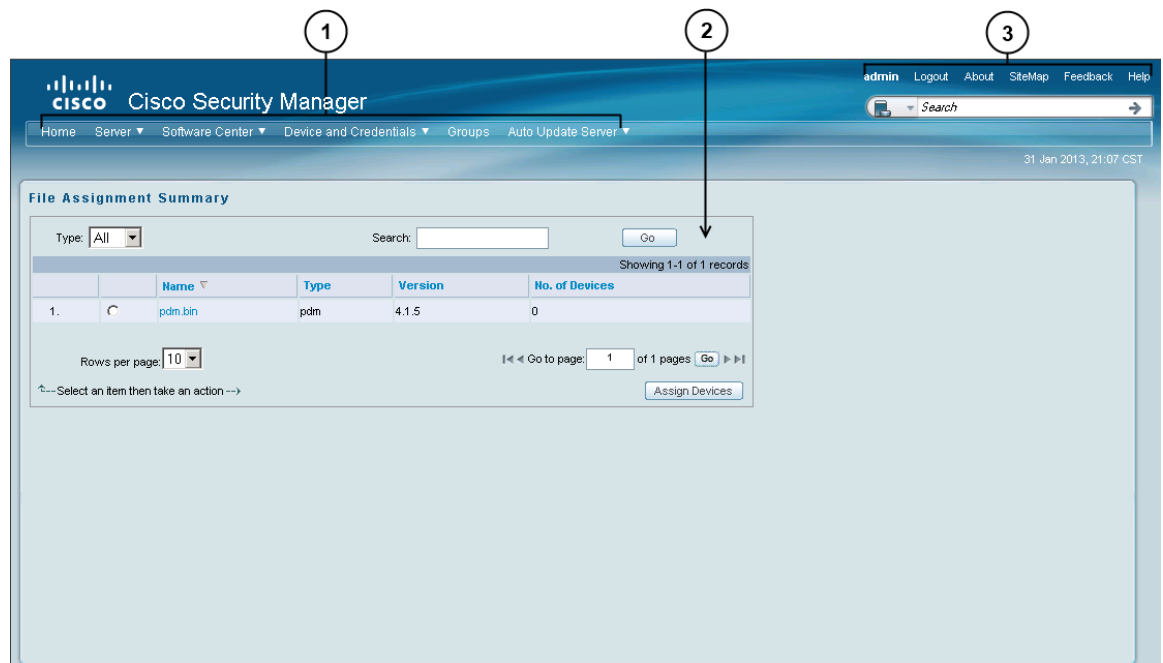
1

2

3

cisco Cisco Security Manager

admin Logout About SiteMap Feedback Help

Search

Home Server ▼ Software Center ▼ Device and Credentials ▼ Groups Auto Update Server ▼

31 Jan 2013, 21:07 CST

File Assignment Summary

Type: All

Search:

Go

Showing 1-1 of 1 records

| | | Name | Type | Version | No. of Devices |
|---|---|---|---|---|---|
| 1. | ○ | pdm.bin | pdm | 4.1.5 | 0 |

Rows per page: 10

Go to page: 1 of 1 pages Go

--Select an item then take an action -->

Assign Devices